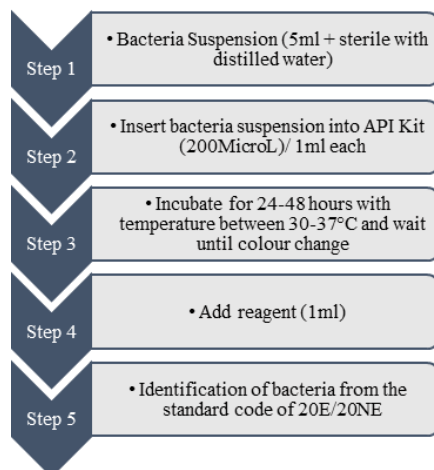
Step 1

• Bacteria Suspension (5ml + sterile with distilled water)

Step 2

• Insert bacteria suspension into API Kit (200MicroL)/ 1ml each

Step 3

• Incubate for 24-48 hours with temperature between 30-37°C and wait until colour change

Step 4

• Add reagent (1ml)

Step 5

• Identification of bacteria from the standard code of 20E/20NE